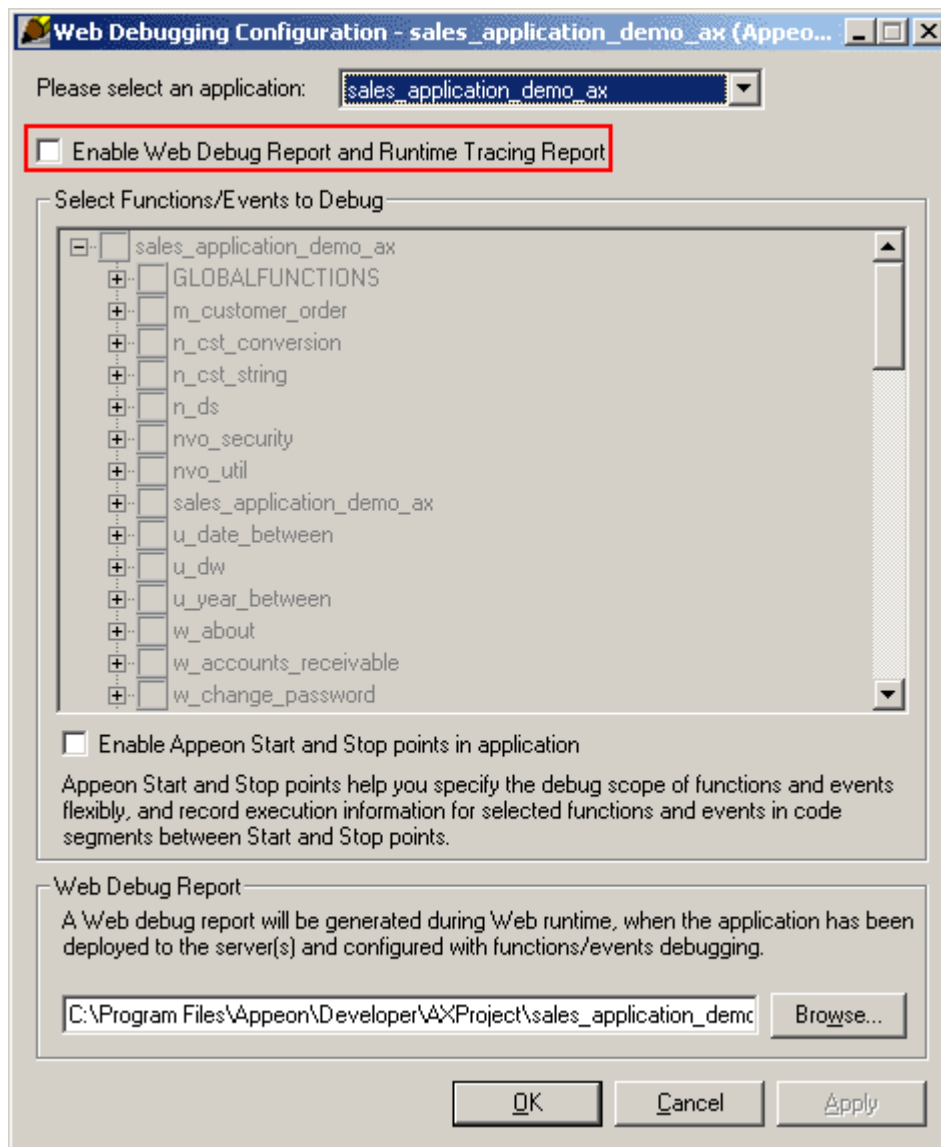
Web Debugging Configuration - sales_application_demo_ax (Appeo...

Please select an application: sales_application_demo_ax

Enable Web Debug Report and Runtime Tracing Report

Select Functions/Events to Debug

sales_application_demo_ax
GLOBALFUNCTIONS
m_customer_order
n_cst_conversion
n_cst_string
n_ds
nvo_security
nvo_util
sales_application_demo_ax
u_date_between
u_dw
u_year_between
w_about
w_accounts_receivable
w_change_password

Enable Appeon Start and Stop points in application

Appeon Start and Stop points help you specify the debug scope of functions and events flexibly, and record execution information for selected functions and events in code segments between Start and Stop points.

Web Debug Report

A Web debug report will be generated during Web runtime, when the application has been deployed to the server(s) and configured with functions/events debugging.

C:\Program Files\Appeon\Developer\AXProject\sales_application_demc

Browse...

OK

Cancel

Apply